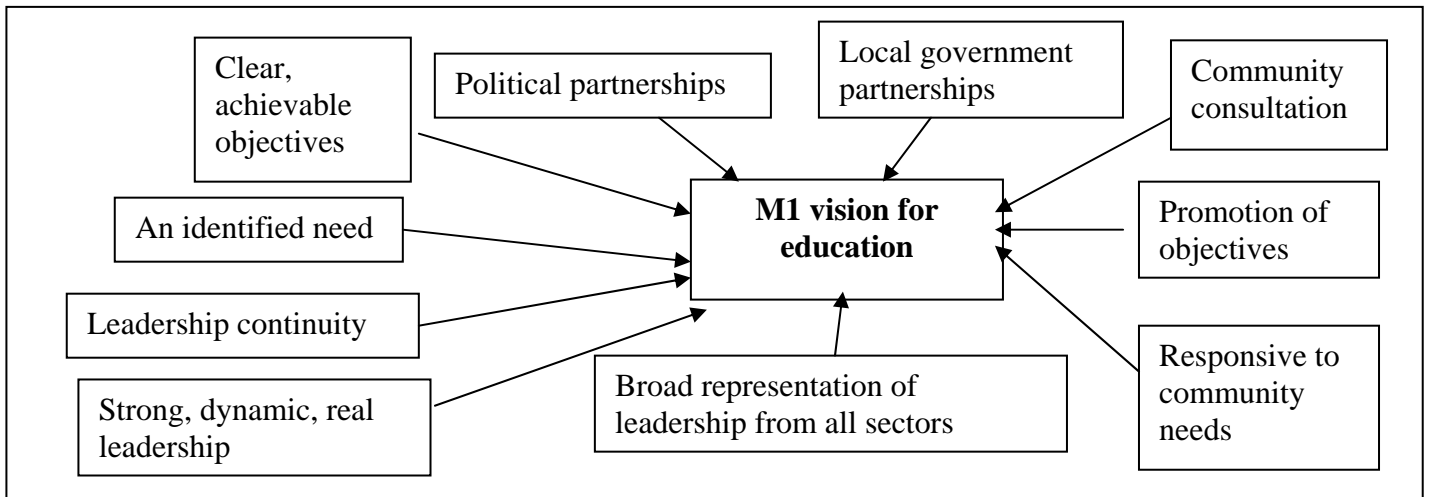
Clear, achievable objectives

Political partnerships

Local government partnerships

Community consultation

An identified need

**M1 vision for education**

Promotion of objectives

Leadership continuity

Strong, dynamic, real leadership

Broad representation of leadership from all sectors

Responsive to community needs